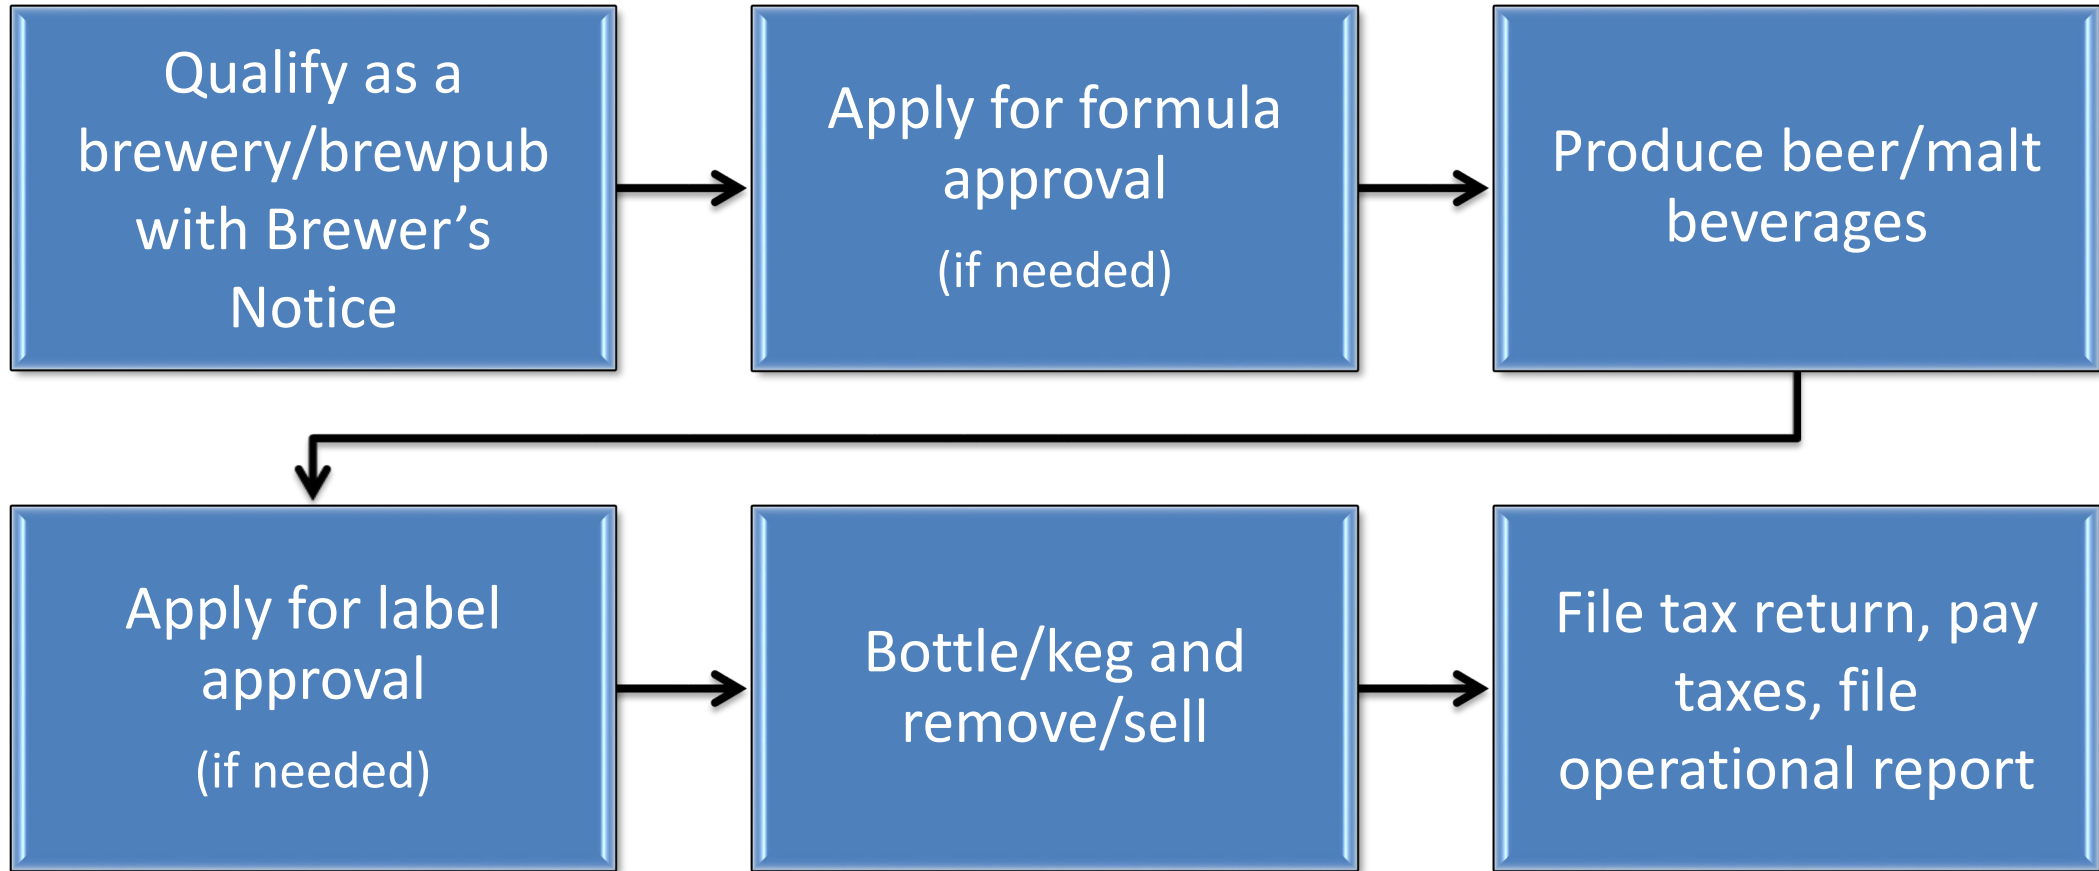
Qualify as a brewery/brewpub with Brewer’s Notice

Apply for formula approval

(if needed)

Produce beer/malt beverages

Apply for label approval

(if needed)

Bottle/keg and remove/sell

File tax return, pay taxes, file operational report